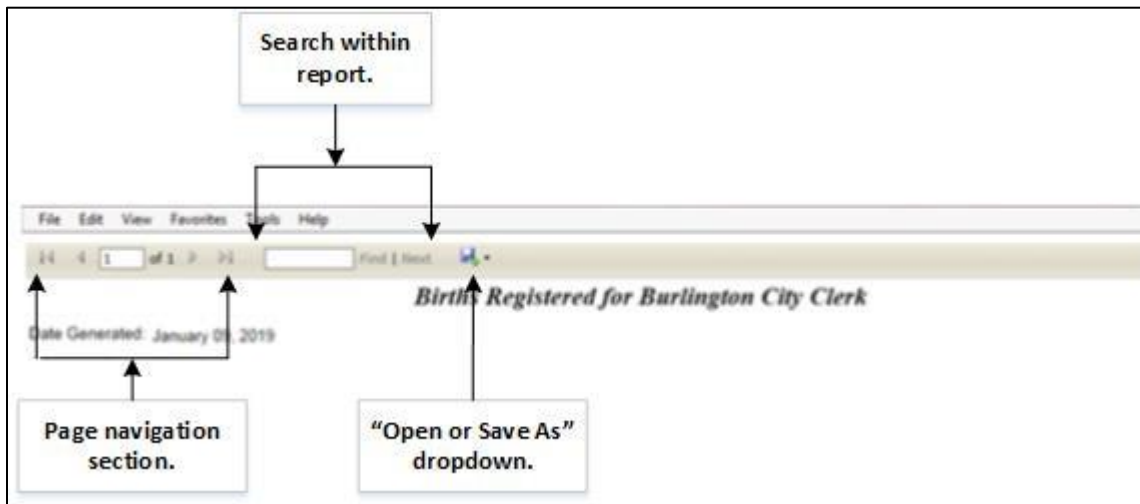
Search within report.

File Edit View Favorites Tools Help

1 of 1 Find | Next

Births Registered for Burlington City Clerk

Date Generated: January 0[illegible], 2019

Page navigation section.

“Open or Save As” dropdown.